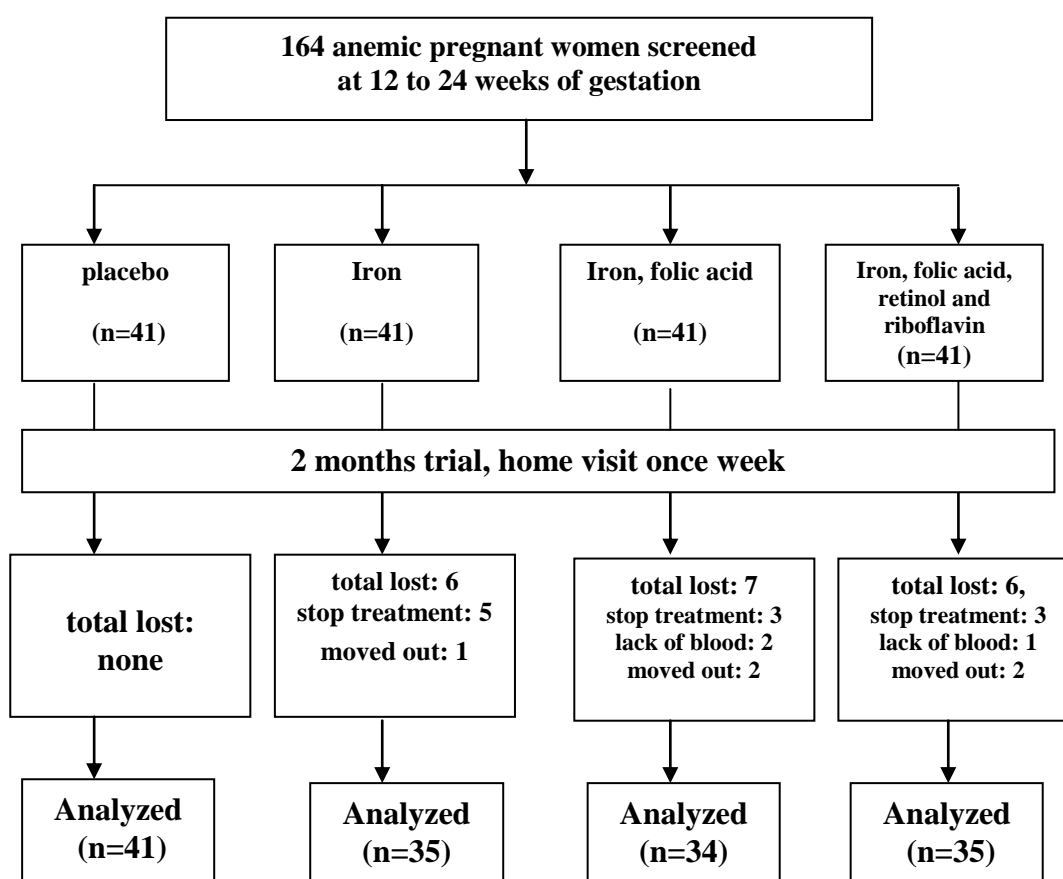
164 anemic pregnant women screened at 12 to 24 weeks of gestation

placebo

(n=41)

Iron

(n=41)

Iron, folic acid

(n=41)

Iron, folic acid, retinol and riboflavin

(n=41)

2 months trial, home visit once week

total lost: none

total lost: 6
stop treatment: 5
moved out: 1

total lost: 7
stop treatment: 3
lack of blood: 2
moved out: 2

total lost: 6,
stop treatment: 3
lack of blood: 1
moved out: 2

Analyzed (n=41)

Analyzed (n=35)

Analyzed (n=34)

Analyzed (n=35)